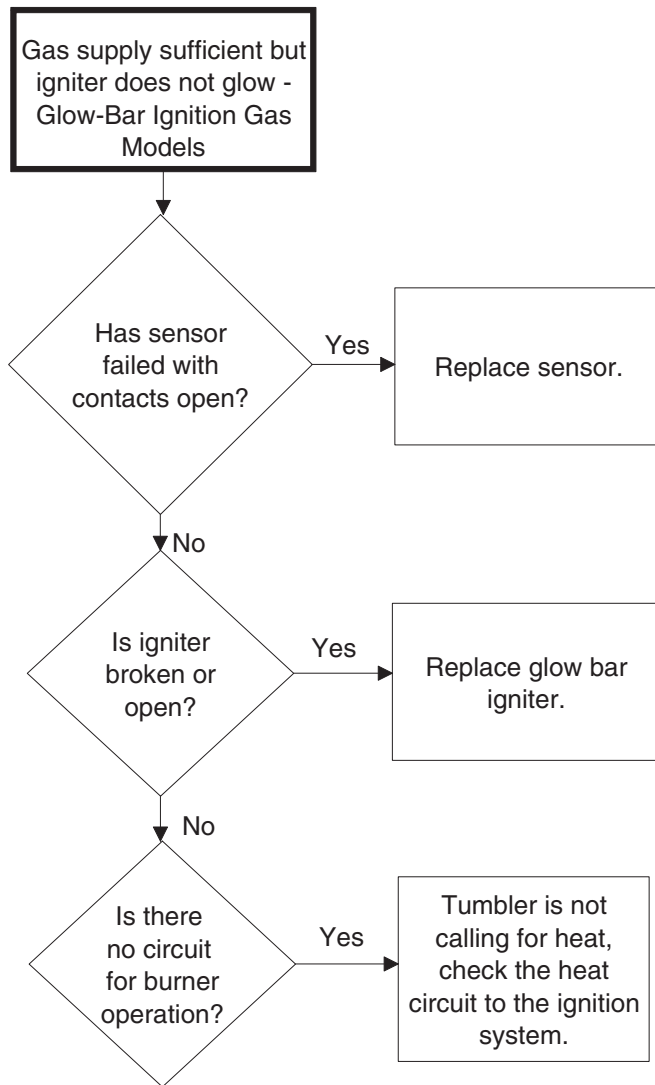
Gas supply sufficient but igniter does not glow - Glow-Bar Ignition Gas Models

Has sensor failed with contacts open?

Yes

Replace sensor.

No

Is igniter broken or open?

Yes

Replace glow bar igniter.

No

Is there no circuit for burner operation?

Yes

Tumbler is not calling for heat, check the heat circuit to the ignition system.